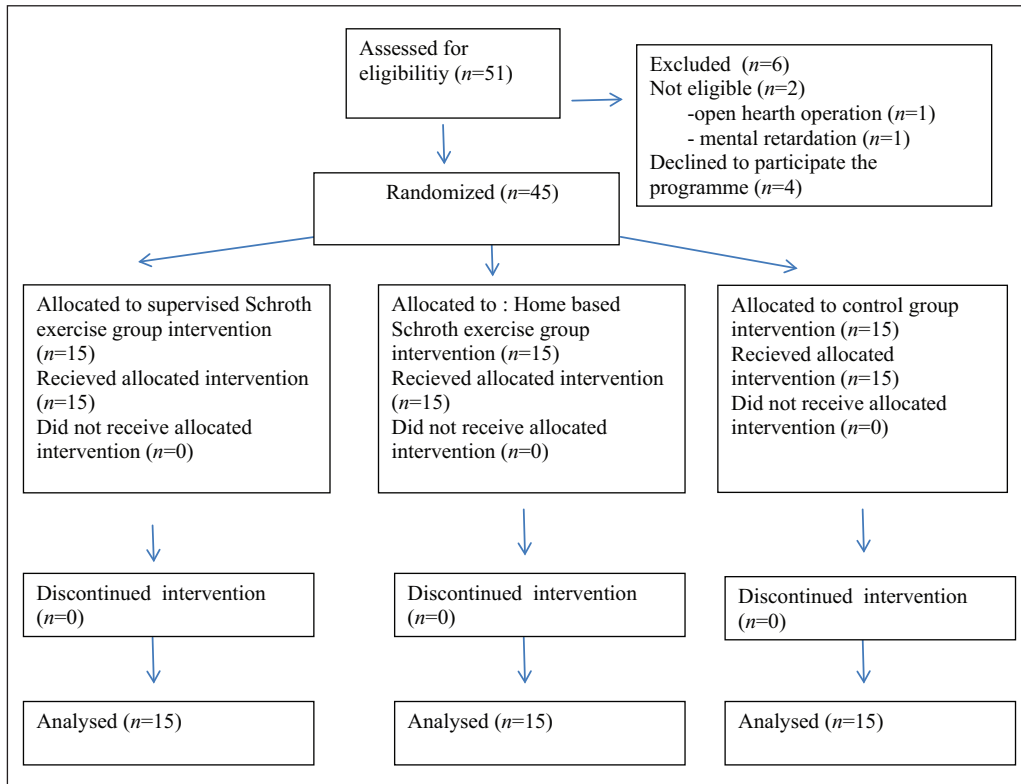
Assessed for eligibilitiy ($n$=51)

Excluded ($n$=6)
Not eligible ($n$=2)
-open hearth operation ($n$=1)
- mental retardation ($n$=1)
Declined to participate the programme ($n$=4)

Randomized ($n$=45)

Allocated to supervised Schroth exercise group intervention ($n$=15)
Recieved allocated intervention ($n$=15)
Did not receive allocated intervention ($n$=0)

Allocated to : Home based Schroth exercise group intervention ($n$=15)
Recieved allocated intervention ($n$=15)
Did not receive allocated intervention ($n$=0)

Allocated to control group intervention ($n$=15)
Recieved allocated intervention ($n$=15)
Did not receive allocated intervention ($n$=0)

Discontinued intervention ($n$=0)

Discontinued intervention ($n$=0)

Discontinued intervention ($n$=0)

Analysed ($n$=15)

Analysed ($n$=15)

Analysed ($n$=15)